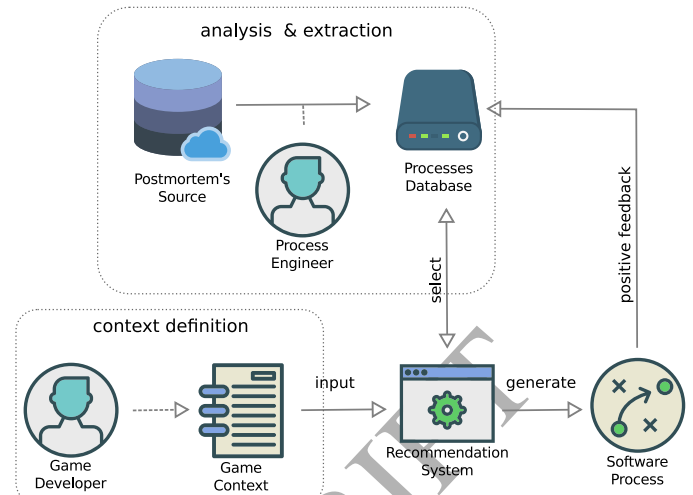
analysis & extraction

Postmortem's Source

Process Engineer

Processes Database

positive feedback

select

context definition

Game Developer

Game Context

input

Recommendation System

generate

Software Process